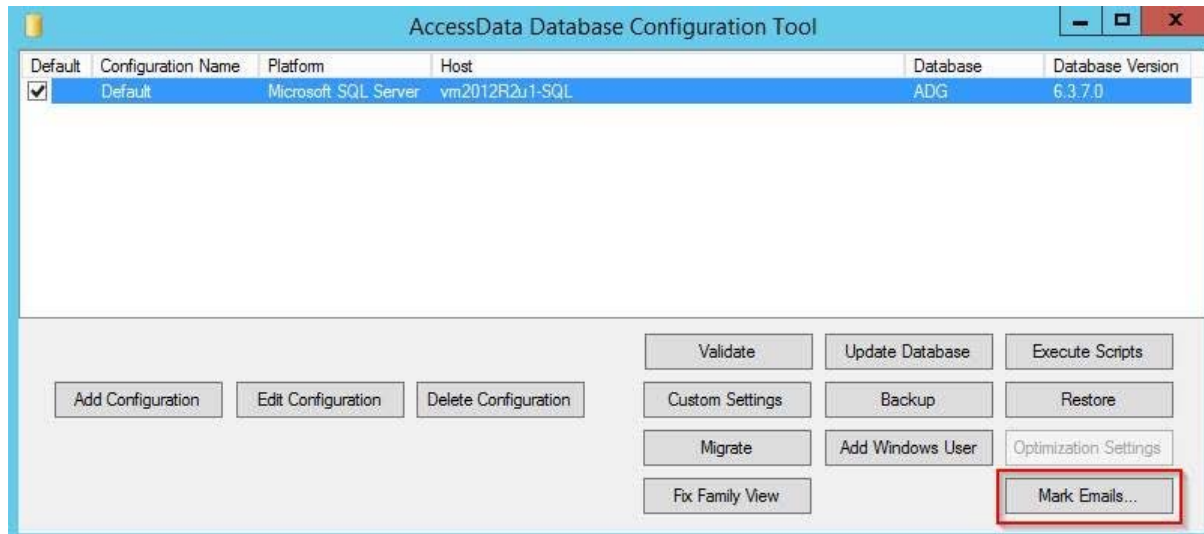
AccessData Database Configuration Tool

| Default | Configuration Name | Platform | Host | Database | Database Version |
|---|---|---|---|---|---|
| ✓ | Default | Microsoft SQL Server | vm2012R2u1-SQL | ADG | 6.3.7.0 |

Add Configuration
Edit Configuration
Delete Configuration
Validate
Update Database
Execute Scripts
Custom Settings
Backup
Restore
Migrate
Add Windows User
Optimization Settings
Fix Family View
Mark Emails...